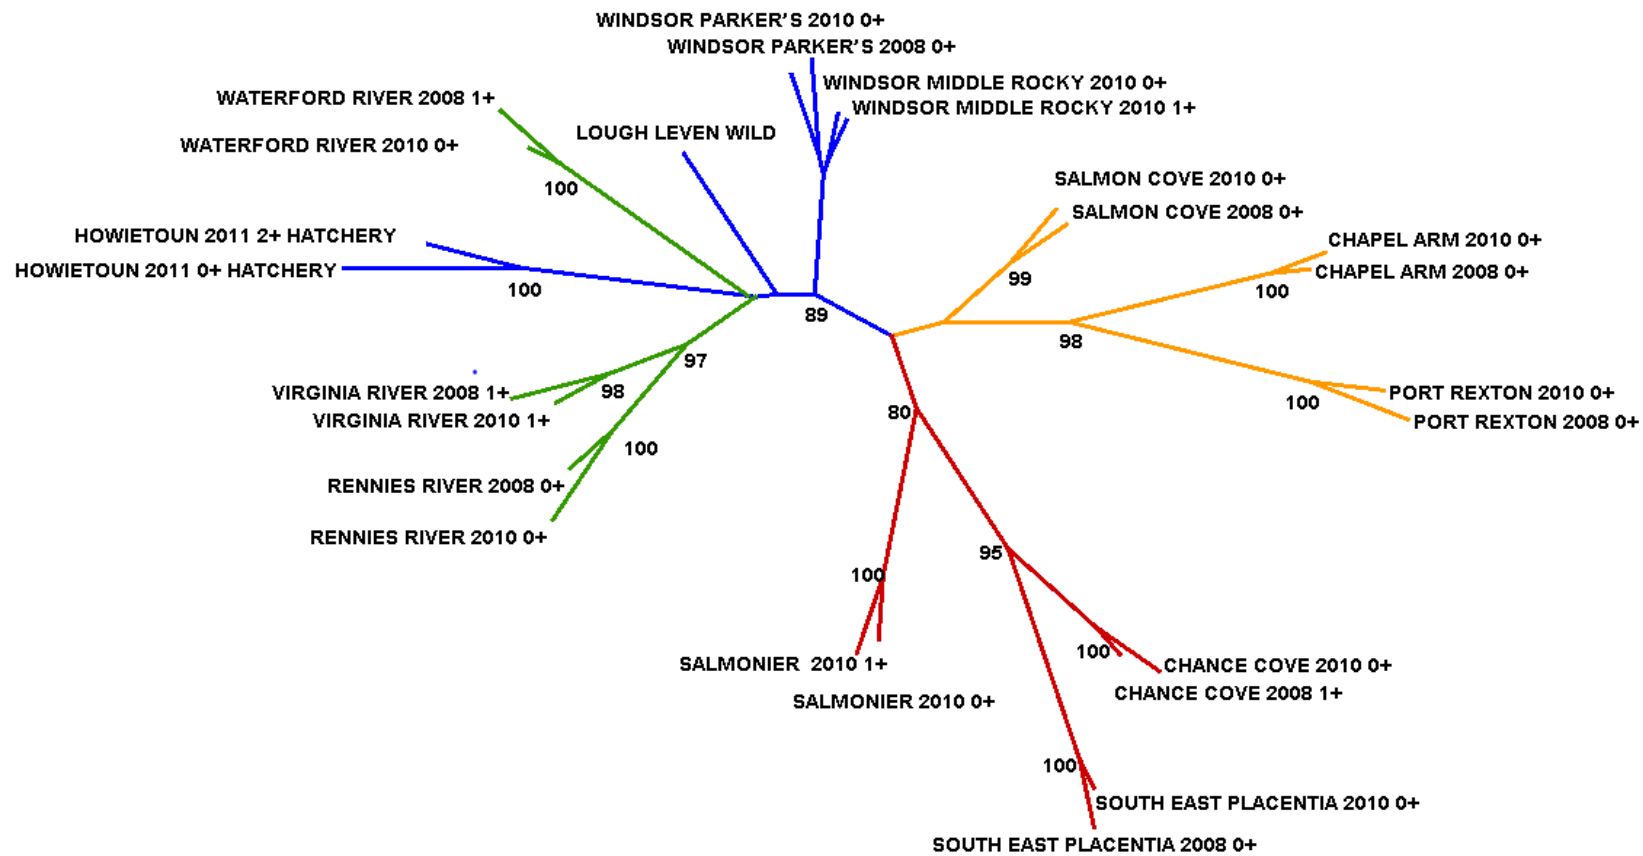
WINDSOR PARKER'S 2010 0+
WINDSOR PARKER'S 2008 0+
WINDSOR MIDDLE ROCKY 2010 0+
WINDSOR MIDDLE ROCKY 2010 1+
WATERFORD RIVER 2008 1+
WATERFORD RIVER 2010 0+
LOUGH LEVEN WILD
100
SALMON COVE 2010 0+
SALMON COVE 2008 0+
HOWIETOUN 2011 2+ HATCHERY
HOWIETOUN 2011 0+ HATCHERY
CHAPEL ARM 2010 0+
CHAPEL ARM 2008 0+
99
100
100
89
98
97
VIRGINIA RIVER 2008 1+
98
VIRGINIA RIVER 2010 1+
80
PORT REXTON 2010 0+
100
PORT REXTON 2008 0+
100
RENNIES RIVER 2008 0+
RENNIES RIVER 2010 0+
95
100
100
SALMONIER 2010 1+
CHANCE COVE 2010 0+
CHANCE COVE 2008 1+
SALMONIER 2010 0+
100
SOUTH EAST PLACENTIA 2010 0+
SOUTH EAST PLACENTIA 2008 0+